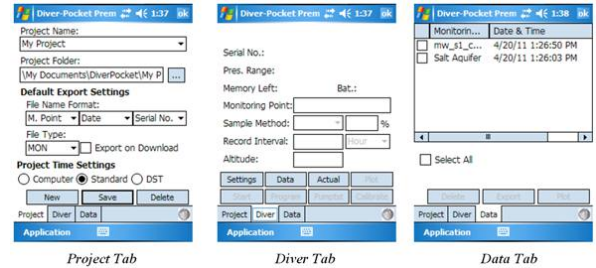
Diver-Pocket Prem 1:37 ok
Project Name:
My Project
Project Folder:
\My Documents\DiverPocket\My P ...
Default Export Settings
File Name Format:
M. Point Date Serial No.
File Type:
MON Export on Download
Project Time Settings
Computer Standard DST
New Save Delete
Project Diver Data
Application

Diver-Pocket Prem 1:37 ok
Serial No.:
Pres. Range:
Memory Left: Bat.:
Monitoring Point:
Sample Method: %
Record Interval: Hour
Altitude:
Settings Data Actual Plot
Start Program Pumptst Calibrate
Project Diver Data
Application

Diver-Pocket Prem 1:38 ok
Monitorin... Date & Time
mw_s1_c... 4/20/11 1:26:50 PM
Salt Aquifer 4/20/11 1:26:03 PM
Select All
Delete Export Plot
Project Diver Data
Application

Project Tab
Diver Tab
Data Tab